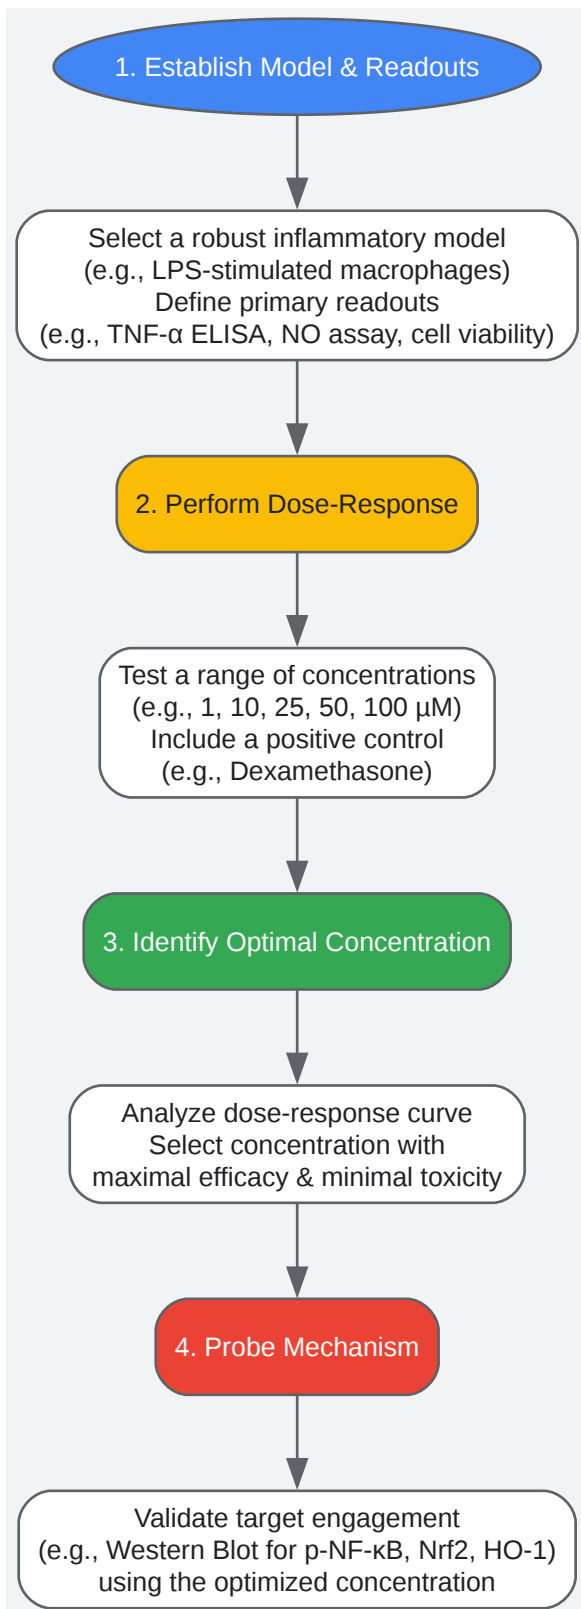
1. Establish Model & Readouts

Select a robust inflammatory model
(e.g., LPS-stimulated macrophages)
Define primary readouts
(e.g., TNF-α ELISA, NO assay, cell viability)

2. Perform Dose-Response

Test a range of concentrations
(e.g., 1, 10, 25, 50, 100 µM)
Include a positive control
(e.g., Dexamethasone)

3. Identify Optimal Concentration

Analyze dose-response curve
Select concentration with
maximal efficacy & minimal toxicity

4. Probe Mechanism

Validate target engagement
(e.g., Western Blot for p-NF-κB, Nrf2, HO-1)
using the optimized concentration